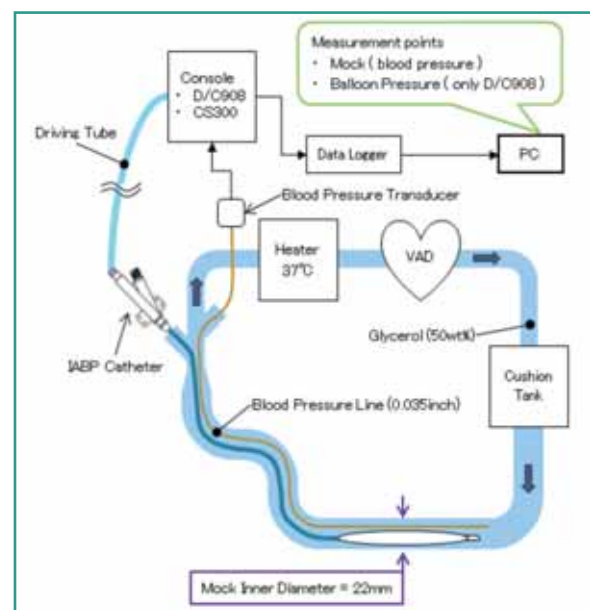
Measurement points
・ Mock ( blood pressure )
・ Balloon Pressure ( only D/C908 )

Console
・ D/C908
・ CS300

Driving Tube

Data Logger

PC

Blood Pressure Transducer

Heater
37°C

VAD

Glycerol (50wt%)

IABP Catheter

Cushion Tank

Blood Pressure Line (0.035inch)

Mock Inner Diameter = 22mm